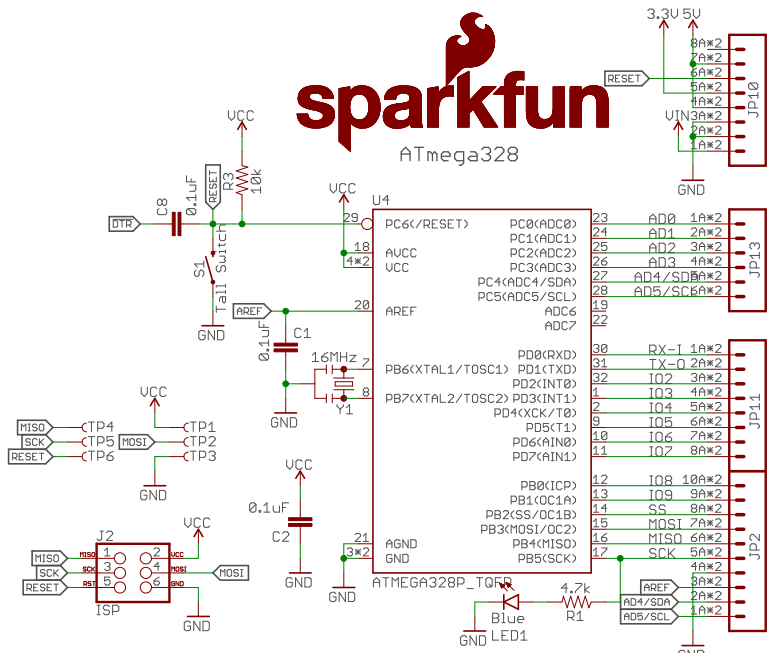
sparkfun

ATmega328

3.3V 5V
8A*2
7A*2
RESET 6A*2
5A*2
4A*2
VIN 3A*2
2A*2
1A*2
JP10
GND

VCC
RESET
R3
10k
C8
0.1uF
DTR
S1
Tall Switch
GND

VCC
U4
29 PC6(/RESET)
18 AVCC
4*2 VCC
20 AREF
AREF
C1
0.1uF
16MHz
7 PB6(XTAL1/TOSC1)
8 PB7(XTAL2/TOSC2)
Y1
GND

PC0(ADC0) 23 AD0 1A*2
PC1(ADC1) 24 AD1 2A*2
PC2(ADC2) 25 AD2 3A*2
PC3(ADC3) 26 AD3 4A*2
PC4(ADC4/SDA) 27 AD4/SDA 5A*2
PC5(ADC5/SCL) 28 AD5/SCL 6A*2
ADC6 19
ADC7 22
JP13

PD0(RXD) 30 RX-I 1A*2
PD1(TXD) 31 TX-O 2A*2
PD2(INT0) 32 IO2 3A*2
PD3(INT1) 1 IO3 4A*2
PD4(XCK/T0) 2 IO4 5A*2
PD5(T1) 9 IO5 6A*2
PD6(AIN0) 10 IO6 7A*2
PD7(AIN1) 11 IO7 8A*2
JP11

PB0(ICP) 12 IO8 10A*2
PB1(OC1A) 13 IO9 9A*2
PB2(SS/OC1B) 14 SS 8A*2
PB3(MOSI/OC2) 15 MOSI 7A*2
PB4(MISO) 16 MISO 6A*2
PB5(SCK) 17 SCK 5A*2
4A*2
AREF 3A*2
AD4/SDA 2A*2
AD5/SCL 1A*2
JP2

VCC
MISO TP4 TP1
SCK TP5 MOSI TP2
RESET TP6 TP3
GND

VCC
C2
0.1uF
GND
21 AGND
3*2 GND
GND
ATMEGA328P_TQFP

4.7k
R1
Blue
LED1
GND

VCC
J2
MISO MISO 1 2 VCC
SCK SCK 3 4 MOSI MOSI
RESET RST 5 6 GND
ISP
GND